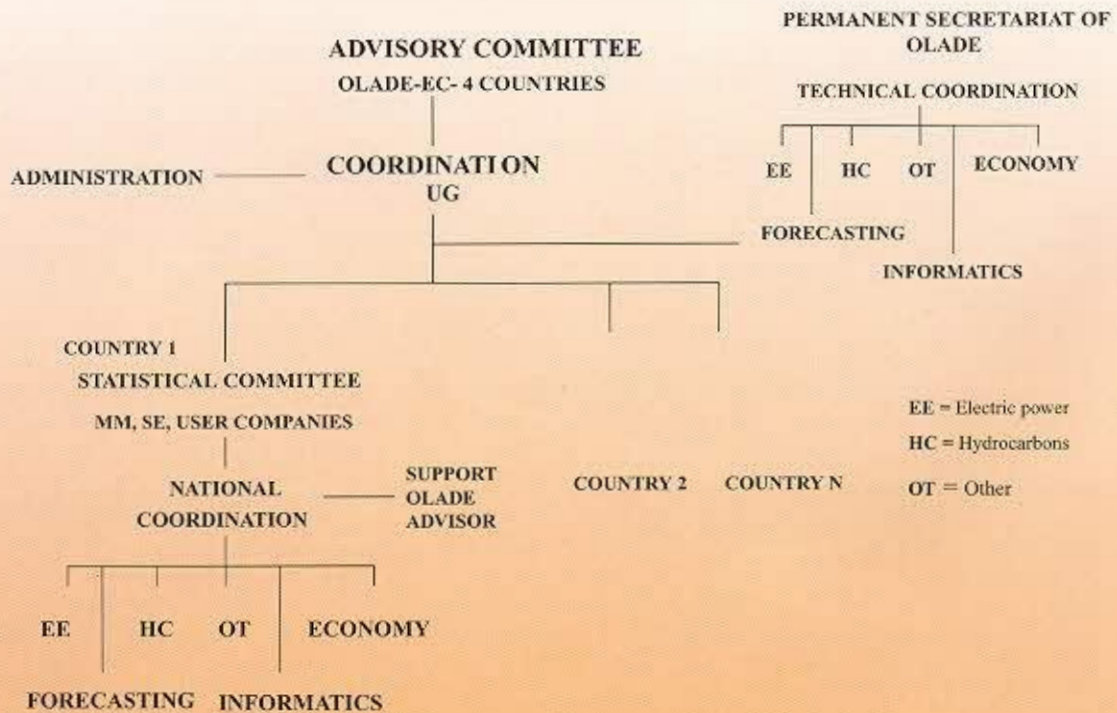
ADVISORY COMMITTEE
OLADE-EC- 4 COUNTRIES

PERMANENT SECRETARIAT OF OLADE

TECHNICAL COORDINATION

EE HC OT ECONOMY

FORECASTING

INFORMATICS

ADMINISTRATION

COORDINATI ON
UG

COUNTRY 1
STATISTICAL COMMITTEE
MM, SE, USER COMPANIES

NATIONAL COORDINATION

SUPPORT OLADE ADVISOR

COUNTRY 2

COUNTRY N

EE = Electric power
HC = Hydrocarbons
OT = Other

EE HC OT ECONOMY

FORECASTING INFORMATICS